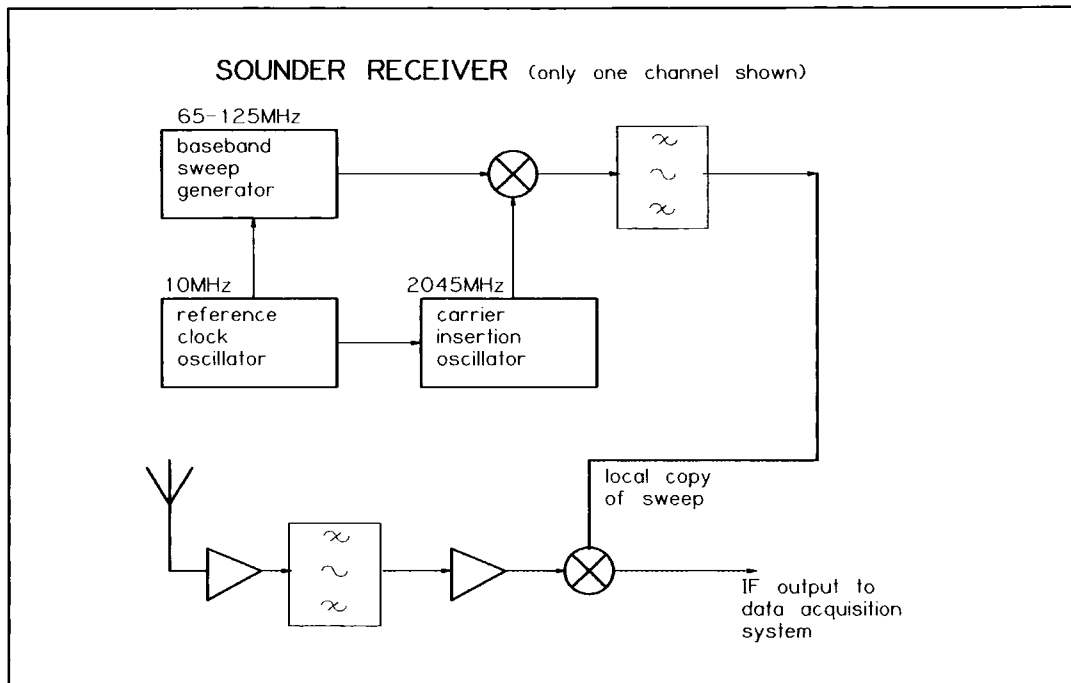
SOUNDER RECEIVER (only one channel shown)

65-125MHz

baseband sweep generator

10MHz

reference clock oscillator

2045MHz

carrier insertion oscillator

local copy of sweep

IF output to data acquisition system